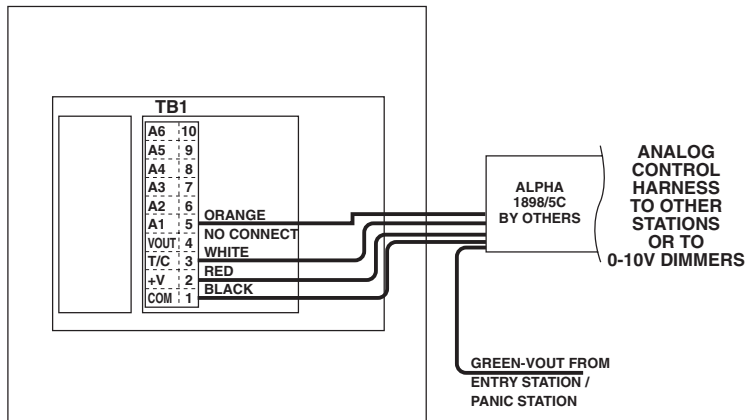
TB1

| | |
|---|---|
| A6 | 10 |
| A5 | 9 |
| A4 | 8 |
| A3 | 7 |
| A2 | 6 |
| A1 | 5 |
| VOUT | 4 |
| T/C | 3 |
| +V | 2 |
| COM | 1 |

ORANGE
NO CONNECT
WHITE
RED
BLACK

ALPHA 1898/5C BY OTHERS

ANALOG CONTROL HARNESS TO OTHER STATIONS OR TO 0-10V DIMMERS

GREEN-VOUT FROM ENTRY STATION / PANIC STATION